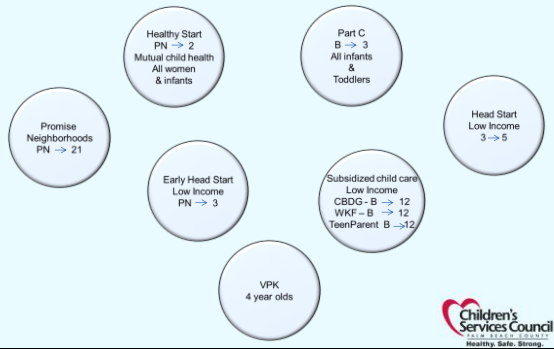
Healthy Start
PN $\rightarrow$ 2
Mutual child health
All women
& infants

Part C
B $\rightarrow$ 3
All infants
&
Toddlers

Promise
Neighborhoods
PN $\rightarrow$ 21

Head Start
Low Income
3 $\rightarrow$ 5

Early Head Start
Low Income
PN $\rightarrow$ 3

Subsidized child care
Low Income
CBDG - B $\rightarrow$ 12
WKF – B $\rightarrow$ 12
TeenParent B $\rightarrow$ 12

VPK
4 year olds

Children's Services Council
PALM BEACH COUNTY
Healthy. Safe. Strong.